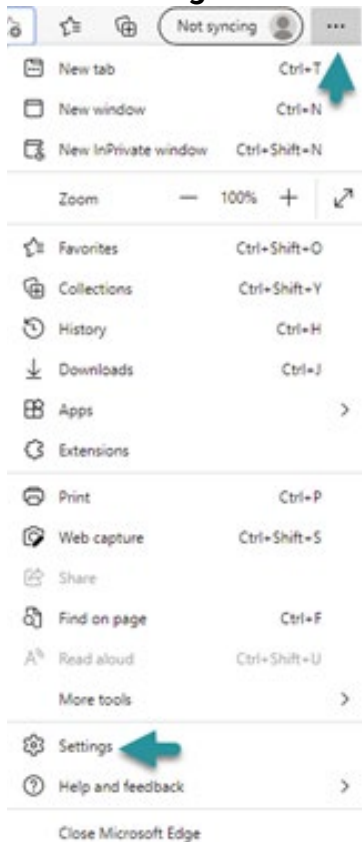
Not syncing

...

New tab Ctrl+T

New window Ctrl+N

New InPrivate window Ctrl+Shift+N

Zoom — 100% +

Favorites Ctrl+Shift+O

Collections Ctrl+Shift+Y

History Ctrl+H

Downloads Ctrl+J

Apps >

Extensions

Print Ctrl+P

Web capture Ctrl+Shift+S

Share

Find on page Ctrl+F

Read aloud Ctrl+Shift+U

More tools >

Settings

Help and feedback >

Close Microsoft Edge